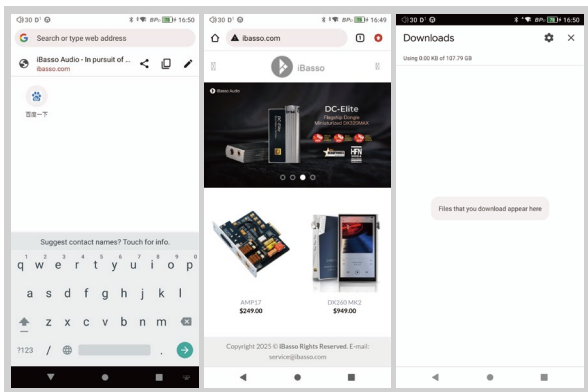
30 D 16:50

Search or type web address

iBasso Audio - In pursuit of ...
ibasso.com

百度一下

Suggest contact names? Touch for info.

q w e r t y u i o p
a s d f g h j k l
z x c v b n m
?123 , .

30 D 16:49

ibasso.com

1

iBasso

iBasso Audio

DC-Elite
Flagship Dongle
Miniaturized DX320MAX

AMP17
$249.00

DX260 MK2
$949.00

Copyright 2025 © iBasso Rights Reserved. E-mail: service@ibasso.com

30 D 16:50

Downloads

Using 0.00 KB of 107.79 GB

Files that you download appear here